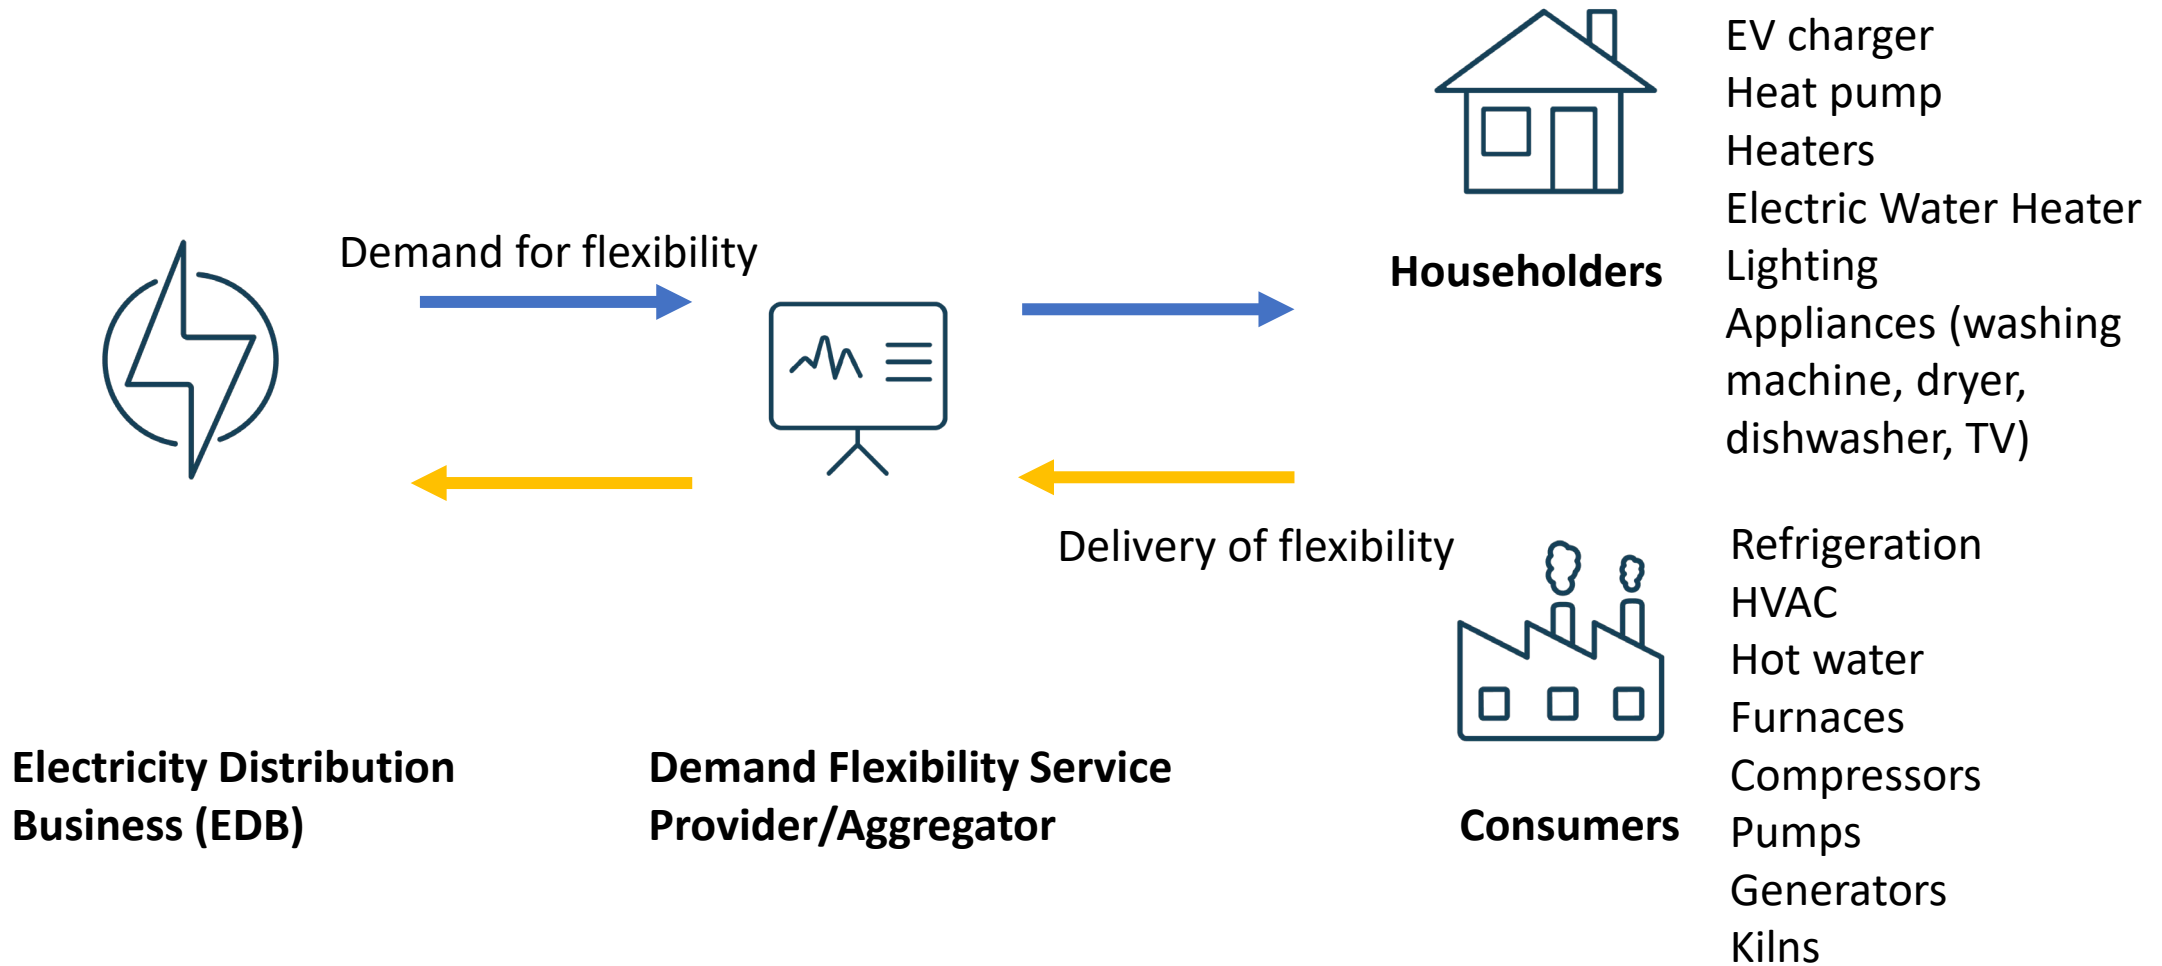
EV charger
Heat pump
Heaters
Electric Water Heater
Lighting
Appliances (washing machine, dryer, dishwasher, TV)

Householders

Demand for flexibility

Delivery of flexibility

Refrigeration
HVAC
Hot water
Furnaces
Compressors
Pumps
Generators
Kilns

Electricity Distribution Business (EDB)

Demand Flexibility Service Provider/Aggregator

Consumers